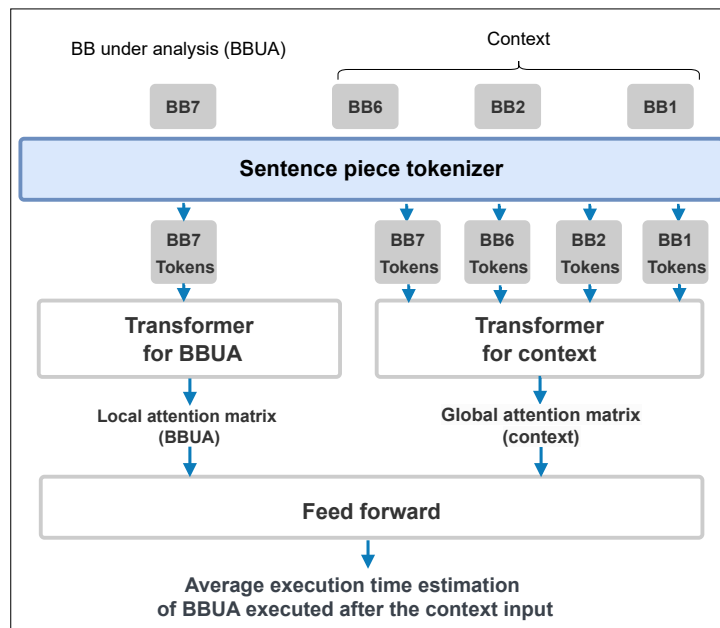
BB under analysis (BBUA)

Context

BB7

BB6

BB2

BB1

Sentence piece tokenizer

BB7 Tokens

BB7 Tokens

BB6 Tokens

BB2 Tokens

BB1 Tokens

Transformer for BBUA

Transformer for context

Local attention matrix (BBUA)

Global attention matrix (context)

Feed forward

Average execution time estimation of BBUA executed after the context input